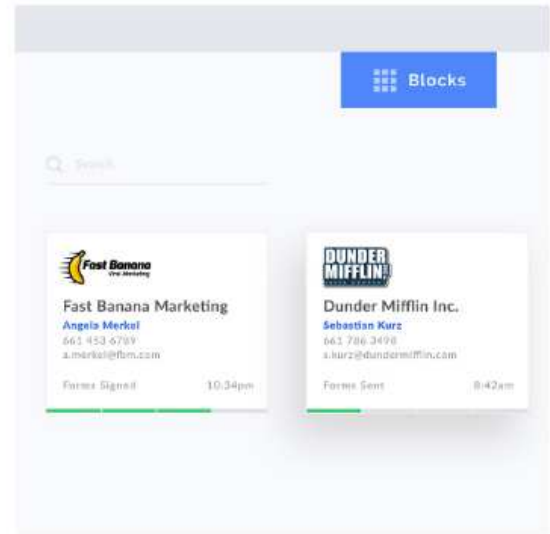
Blocks

Search

Fast Banana

Fast Banana Marketing
Angela Merkel
661 453 6789
a.merkel@fbm.com
Forms Signed 10:34pm

DUNDER MIFFLIN

Dunder Mifflin Inc.
Sebastian Kurz
661 786 3498
s.kurz@dundermifflin.com
Forms Sent 8:42am